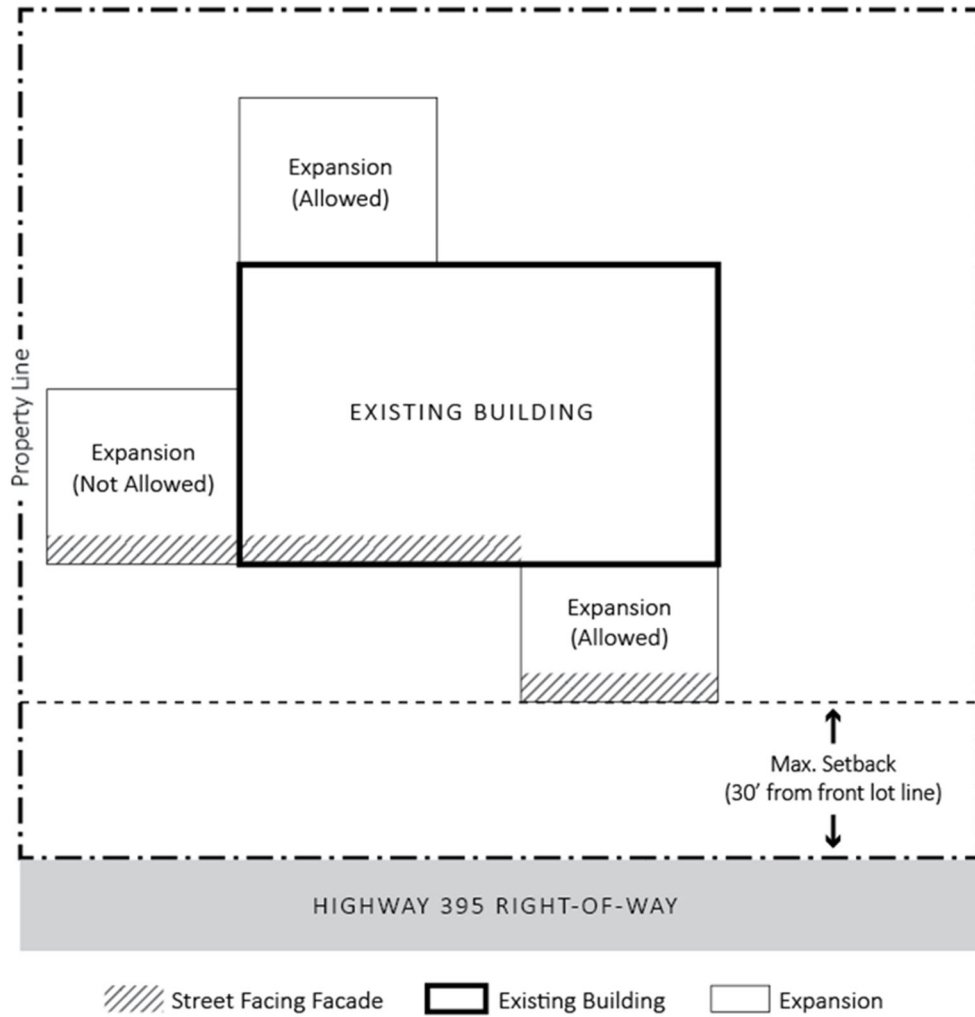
Expansion (Allowed)

Property Line

EXISTING BUILDING

Expansion (Not Allowed)

Expansion (Allowed)

Max. Setback (30' from front lot line)

HIGHWAY 395 RIGHT-OF-WAY

Street Facing Facade

Existing Building

Expansion